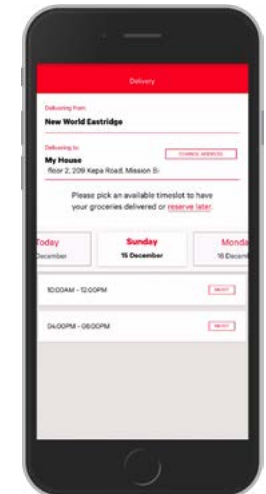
Delivery

Delivering From
New World Eastridge

Delivering to
My House
floor 2, 209 Kepa Road, Mission B

CHANGE ADDRESS

Please pick an available timeslot to have your groceries delivered or reserve later.

Today
December

Sunday
15 December

Monda
16 Decem

10:00AM - 12:00PM
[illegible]

04:00PM - 06:00PM
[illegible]